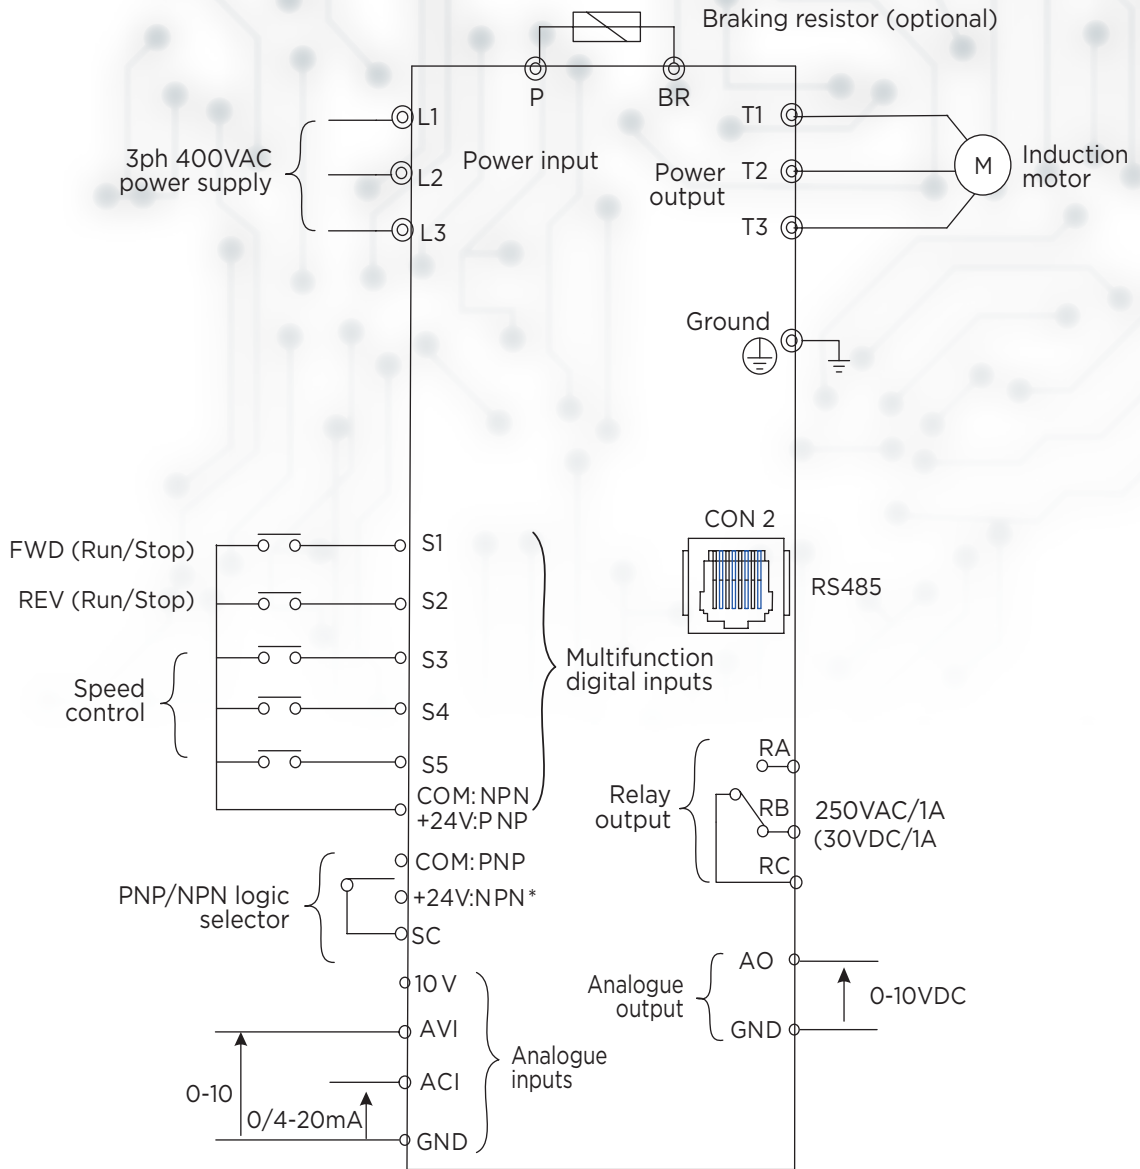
Braking resistor (optional)

P

BR

L1

3ph 400VAC power supply

L2

L3

Power input

T1

Power output

T2

T3

M

Induction motor

Ground

CON 2

RS485

FWD (Run/Stop)

S1

REV (Run/Stop)

S2

S3

Speed control

S4

S5

Multifunction digital inputs

COM: NPN
+24V:P NP

RA

Relay output

RB

250VAC/1A
(30VDC/1A

RC

COM: PNP

PNP/NPN logic selector

+24V:NPN*

SC

10 V

AVI

ACI

GND

Analogue inputs

0-10

0/4-20mA

AO

Analogue output

GND

0-10VDC